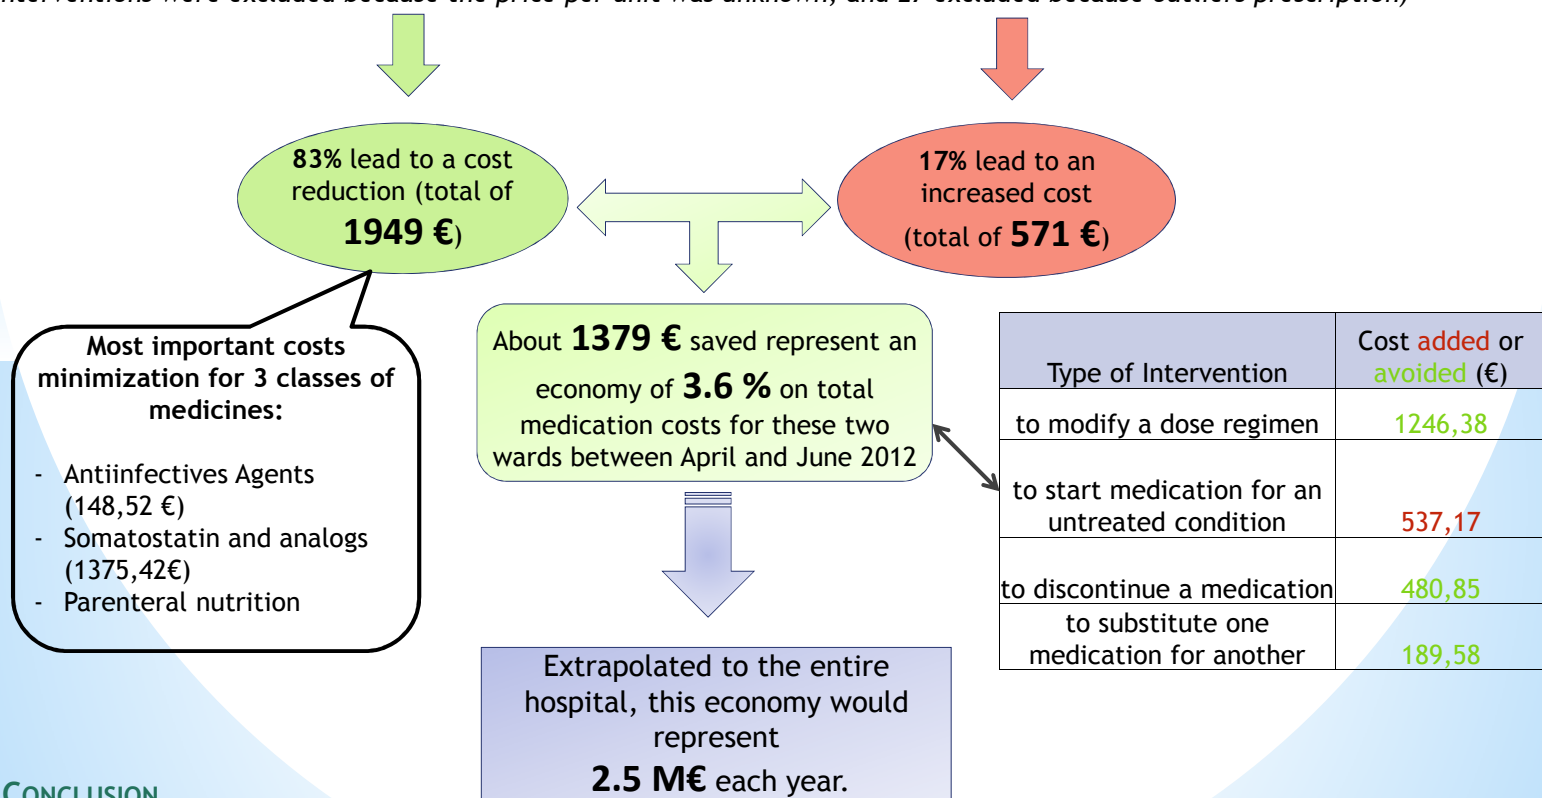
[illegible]

**83%** lead to a cost reduction (total of **1949 €**)

**17%** lead to an increased cost (total of **571 €**)

**Most important costs minimization for 3 classes of medicines:**

- Antiinfectives Agents (148,52 €)
- Somatostatin and analogs (1375,42€)
- Parenteral nutrition

About **1379 €** saved represent an economy of **3.6 %** on total medication costs for these two wards between April and June 2012

| Type of Intervention | Cost added or avoided (€) |
|---|---|
| to modify a dose regimen | 1246,38 |
| to start medication for an untreated condition | 537,17 |
| to discontinue a medication | 480,85 |
| to substitute one medication for another | 189,58 |

Extrapolated to the entire hospital, this economy would represent **2.5 M€** each year.

CONCLUSION